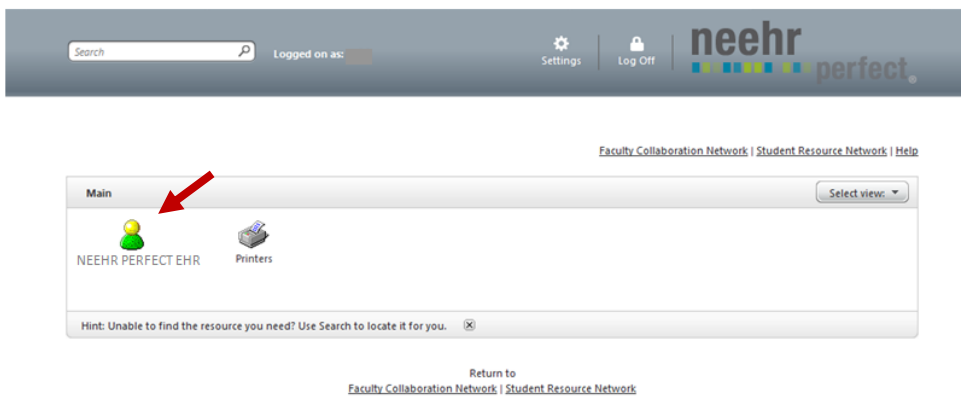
Search

Logged on as:

Settings

Log Off

neehr perfect®

Faculty Collaboration Network | Student Resource Network | Help

Main

Select view:

NEEHR PERFECT EHR

Printers

Hint: Unable to find the resource you need? Use Search to locate it for you.

Return to
Faculty Collaboration Network | Student Resource Network